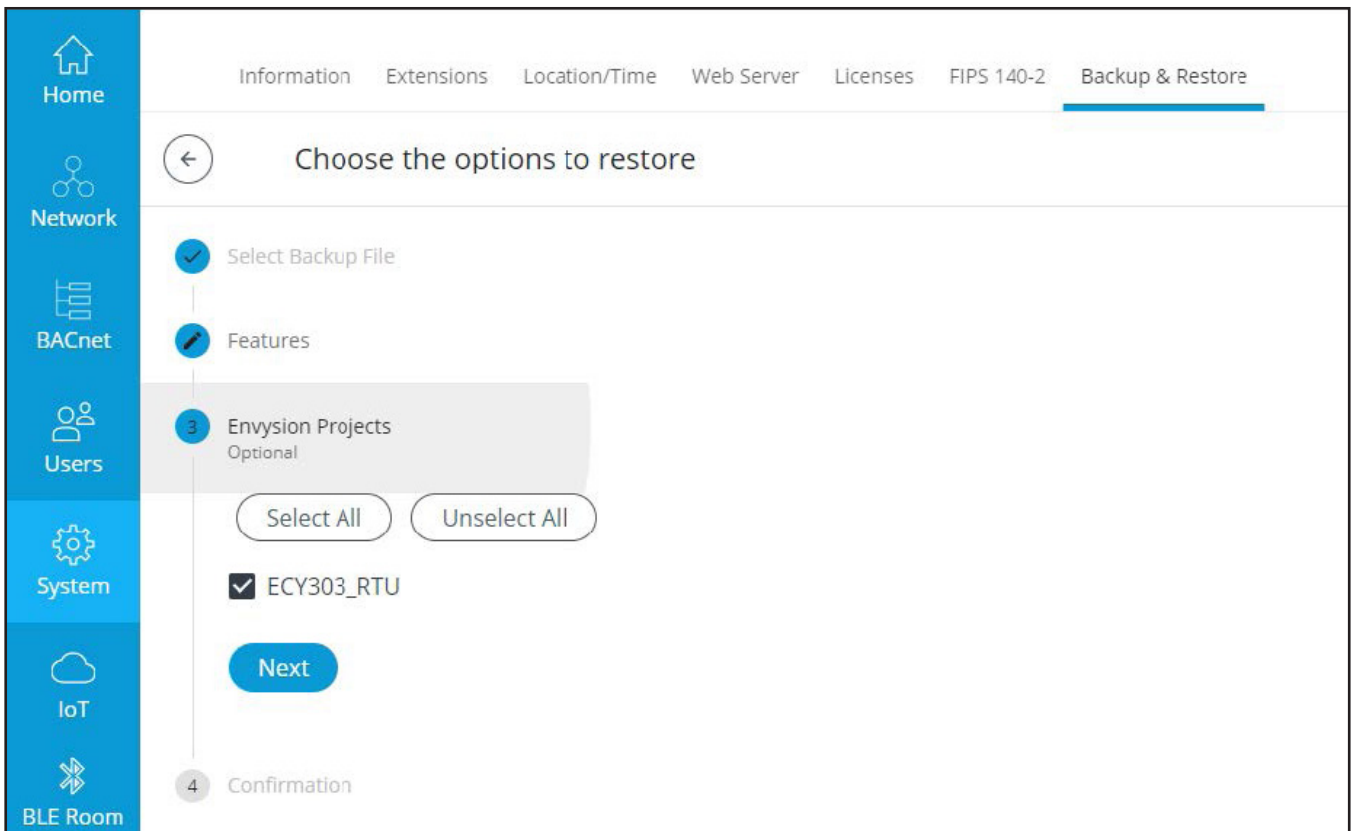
Home
Network
BACnet
Users
System
IoT
BLE Room

Information Extensions Location/Time Web Server Licenses FIPS 140-2 Backup & Restore

Choose the options to restore

Select Backup File

Features

3 Envysion Projects
Optional

Select All Unselect All

ECY303_RTU

Next

4 Confirmation